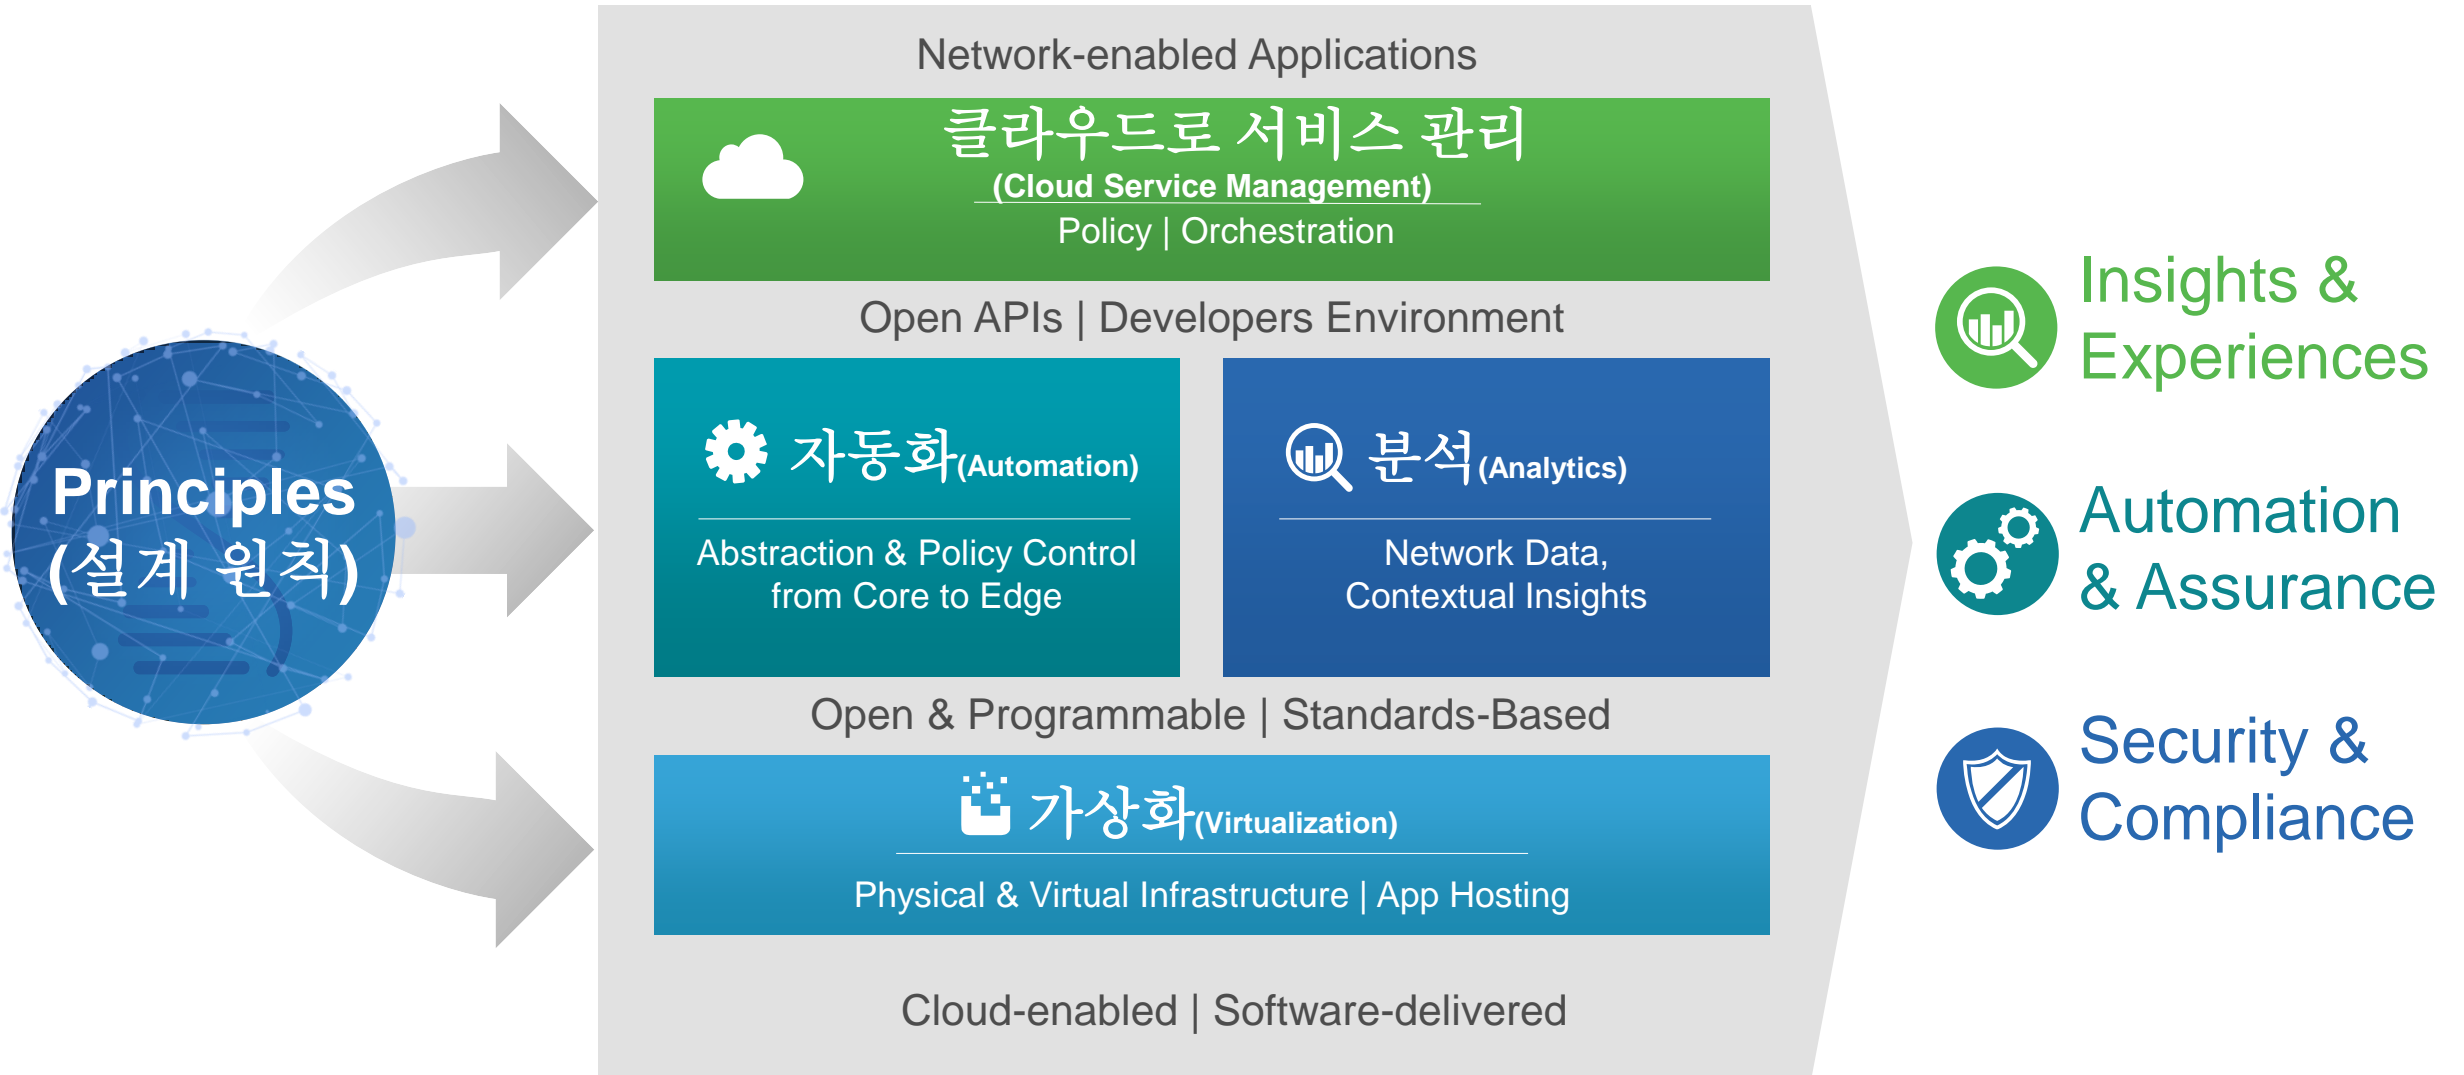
Principles
(설계 원칙)

Network-enabled Applications

클라우드로 서비스 관리
(Cloud Service Management)
Policy | Orchestration

Open APIs | Developers Environment

자동화(Automation)
Abstraction & Policy Control from Core to Edge

분석(Analytics)
Network Data, Contextual Insights

Open & Programmable | Standards-Based

가상화(Virtualization)
Physical & Virtual Infrastructure | App Hosting

Cloud-enabled | Software-delivered

Insights & Experiences

Automation & Assurance

Security & Compliance